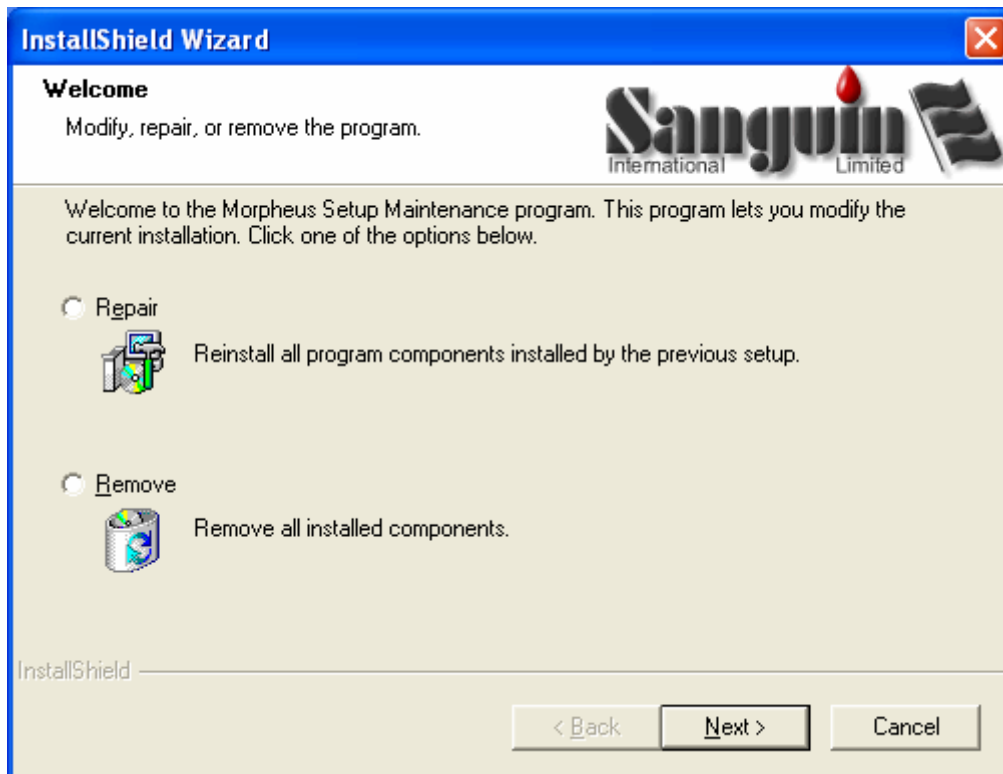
InstallShield Wizard

Welcome

Modify, repair, or remove the program.

Sanguin International Limited

Welcome to the Morpheus Setup Maintenance program. This program lets you modify the current installation. Click one of the options below.

Repair

Reinstall all program components installed by the previous setup.

Remove

Remove all installed components.

InstallShield

< Back

Next >

Cancel